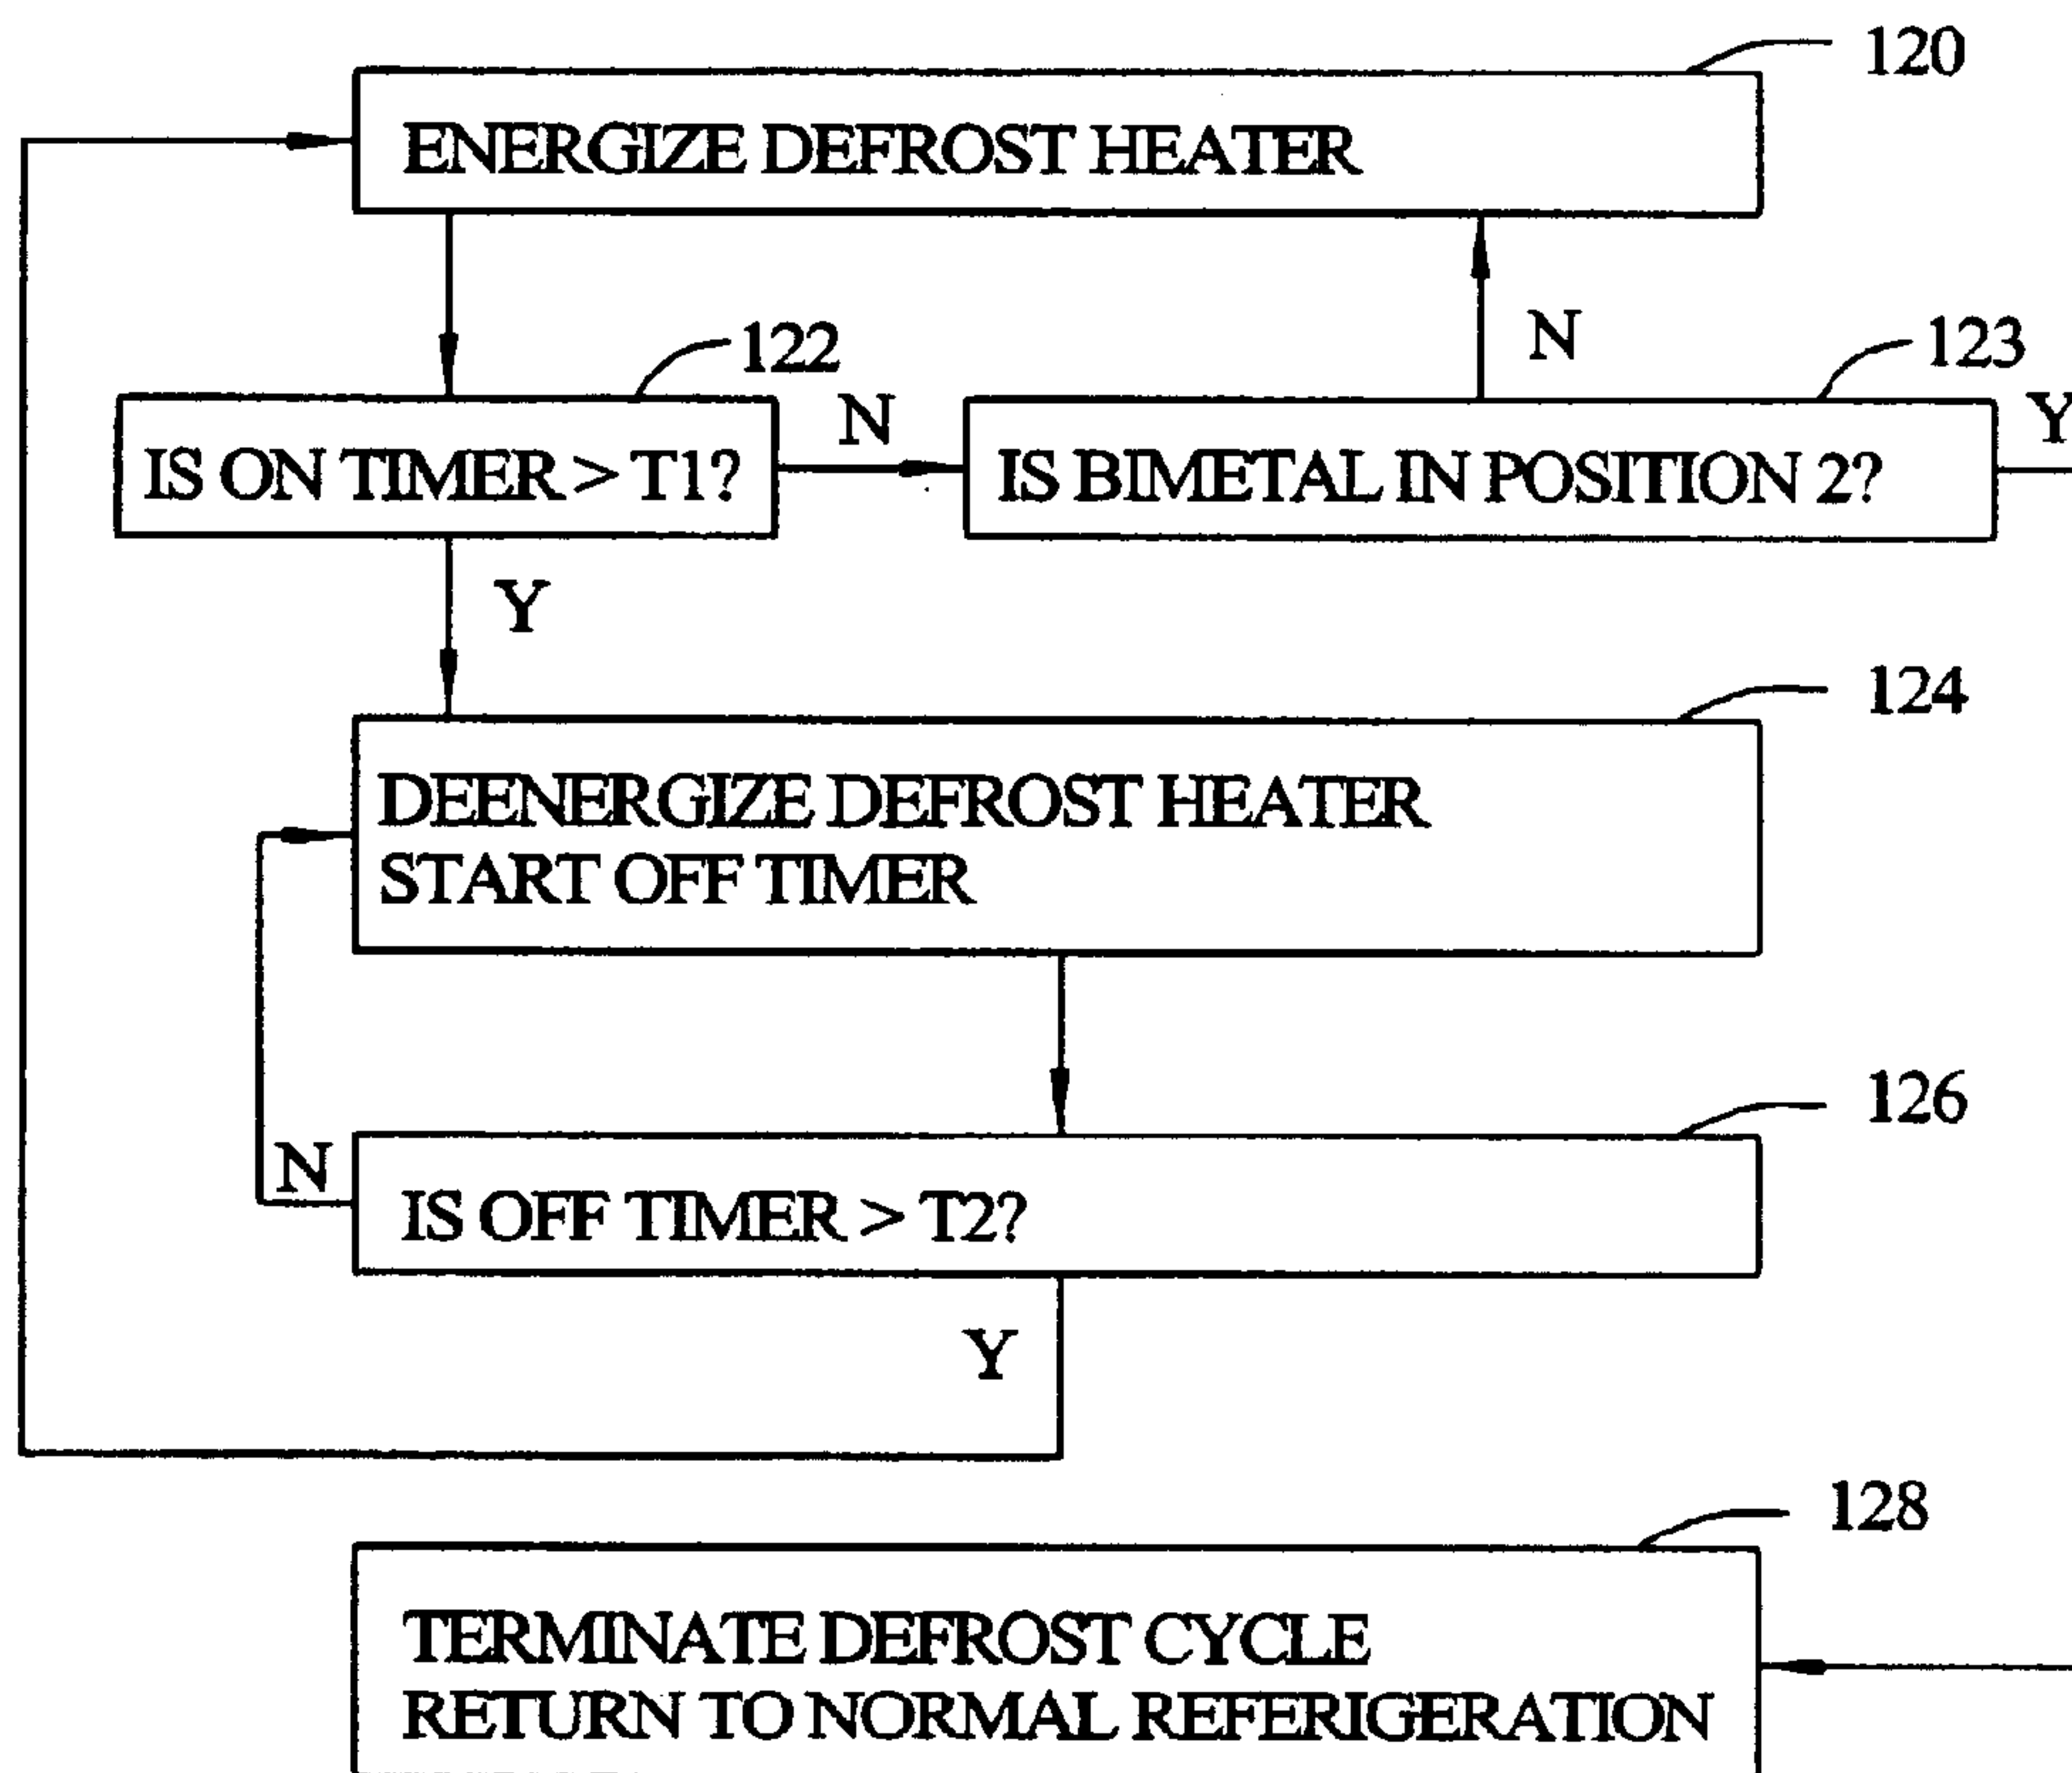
120

ENERGIZE DEFROST HEATER

122

IS ON TIMER > T1?

N

N

123

IS BIMETAL IN POSITION 2?

Y

Y

124

DEENERGIZE DEFROST HEATER
START OFF TIMER

126

N

IS OFF TIMER > T2?

Y

128

TERMINATE DEFROST CYCLE
RETURN TO NORMAL REFERIGERATION